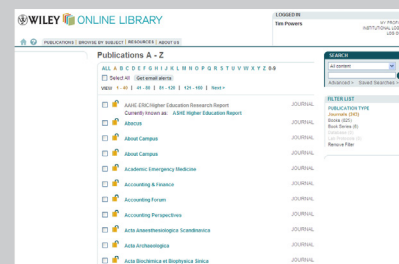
WILEY ONLINE LIBRARY

LOGGED IN
Tim Powers

MY PROFILE
INSTITUTIONAL LOGIN
LOG OUT

PUBLICATIONS | BROWSE BY SUBJECT | RESOURCES | ABOUT US

Publications A - Z

ALL A B C D E F G H I J K L M N O P Q R S T U V W X Y Z 0-9

Select All  Get email alerts

VIEW 1 - 40 | 41 - 80 | 81 - 120 | 121 - 160 | Next >

AAHE-ERIC/Higher Education Research Report JOURNAL
Currently known as: ASHE Higher Education Report

Abacus JOURNAL

About Campus JOURNAL

About Campus JOURNAL

Academic Emergency Medicine JOURNAL

Accounting & Finance JOURNAL

Accounting Forum JOURNAL

Accounting Perspectives JOURNAL

Acta Anaesthesiologica Scandinavica JOURNAL

Acta Archaeologica JOURNAL

Acta Biochimica et Biophysica Sinica JOURNAL

SEARCH
All content
Advanced > Saved Searches >

FILTER LIST
PUBLICATION TYPE
Journals (241)
Books (625)
Book Series (6)
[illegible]
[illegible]
Remove Filter